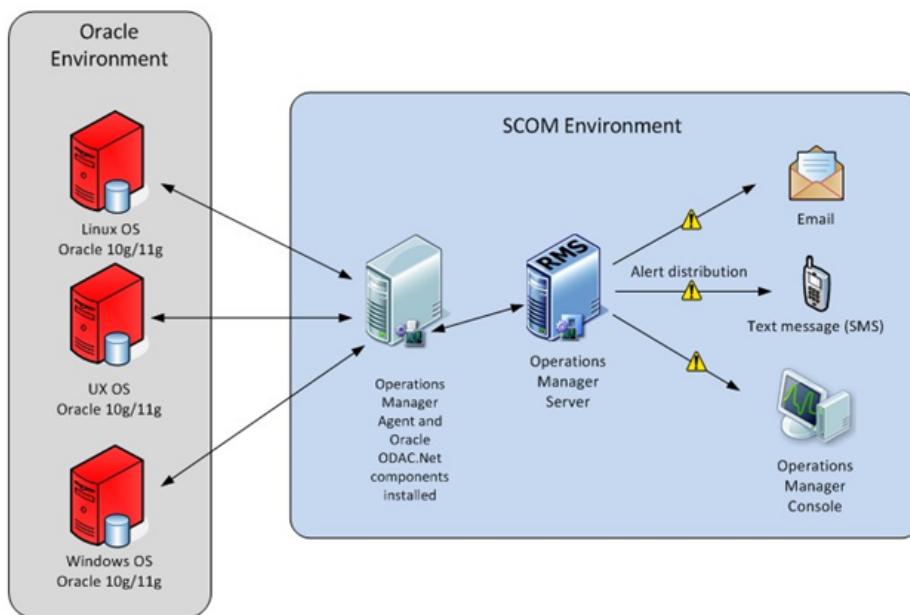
Oracle Environment

Linux OS
Oracle 10g/11g

UX OS
Oracle 10g/11g

Windows OS
Oracle 10g/11g

SCOM Environment

Operations Manager Agent and Oracle ODAC.Net components installed

RMS

Operations Manager Server

Alert distribution

Email

Text message (SMS)

Operations Manager Console